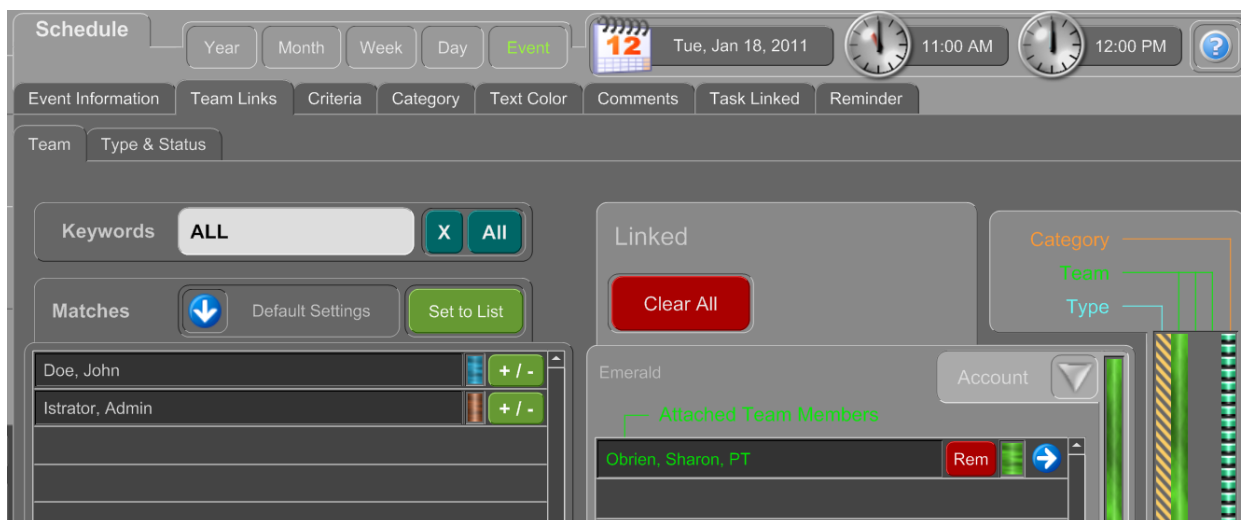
Schedule

Year Month Week Day Event

12 Tue, Jan 18, 2011 11:00 AM 12:00 PM ?

Event Information Team Links Criteria Category Text Color Comments Task Linked Reminder

Team Type & Status

Keywords ALL X All

Matches Default Settings Set to List

Doe, John + / -

Istrator, Admin + / -

Linked

Clear All

Category

Team

Type

Emerald

Account

Attached Team Members

Obrien, Sharon, PT Rem